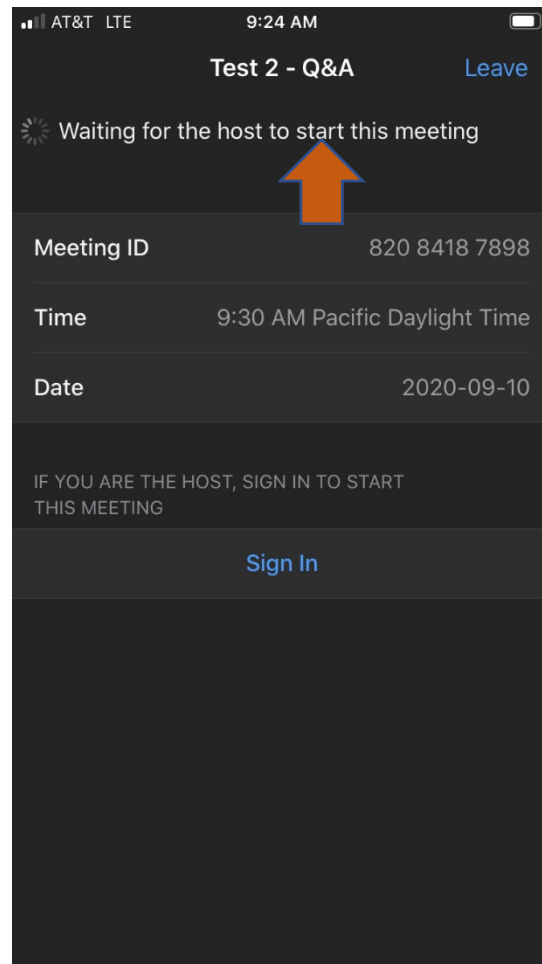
AT&T LTE 9:24 AM

Test 2 - Q&A Leave

Waiting for the host to start this meeting

| | |
|---|---|
| Meeting ID | 820 8418 7898 |
| Time | 9:30 AM Pacific Daylight Time |
| Date | 2020-09-10 |

IF YOU ARE THE HOST, SIGN IN TO START THIS MEETING

Sign In